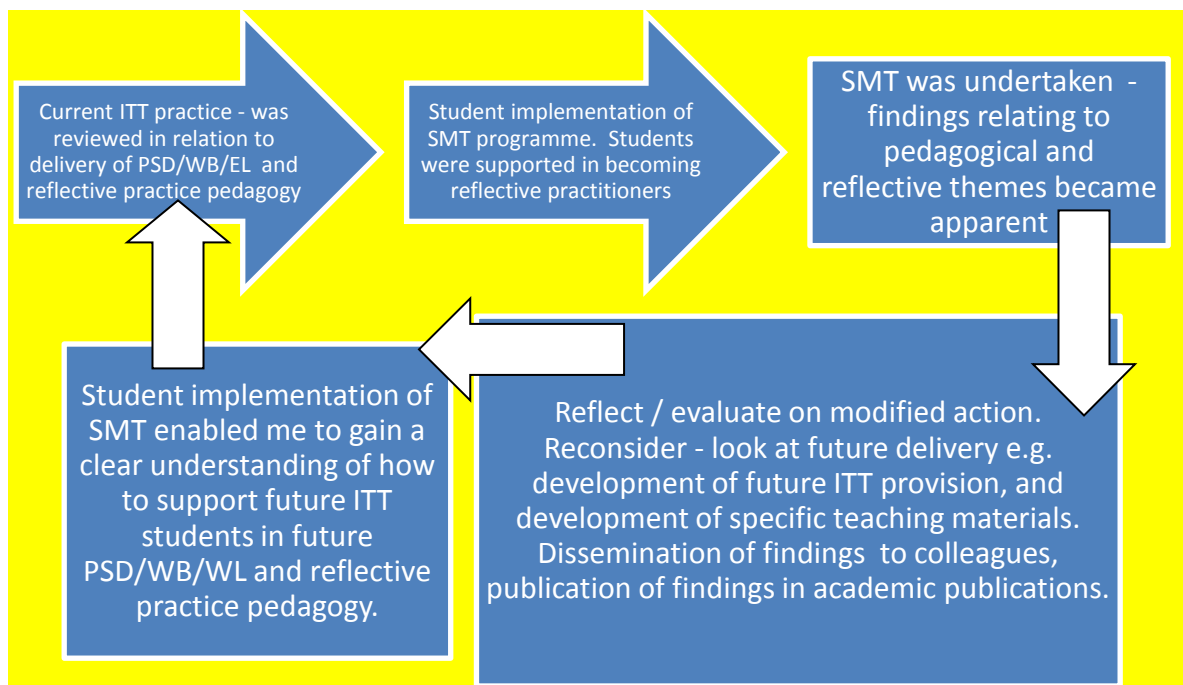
Current ITT practice - was reviewed in relation to delivery of PSD/WB/EL and reflective practice pedagogy

Student implementation of SMT programme. Students were supported in becoming reflective practitioners

SMT was undertaken - findings relating to pedagogical and reflective themes became apparent

Reflect / evaluate on modified action. Reconsider - look at future delivery e.g. development of future ITT provision, and development of specific teaching materials. Dissemination of findings to colleagues, publication of findings in academic publications.

Student implementation of SMT enabled me to gain a clear understanding of how to support future ITT students in future PSD/WB/WL and reflective practice pedagogy.